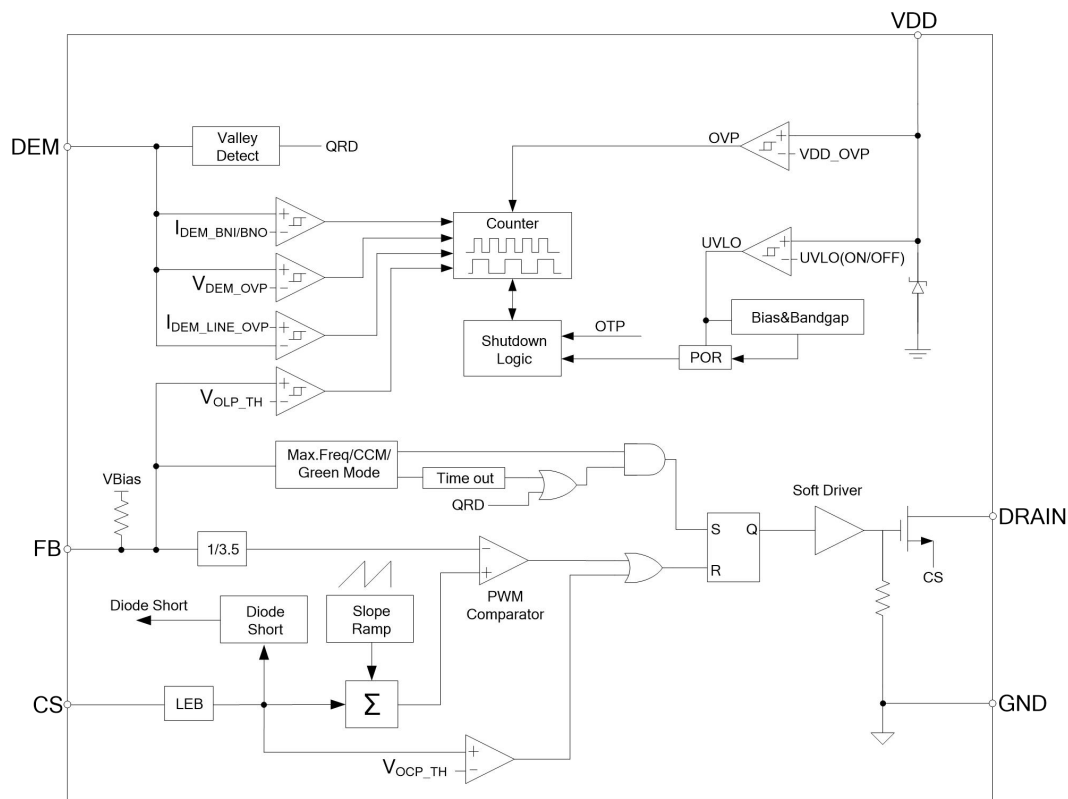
VDD

DEM

Valley Detect

QRD

OVP

VDD_OVP

$I_{DEM\_BNI/BNO}$

Counter

UVLO

UVLO(ON/OFF)

$V_{DEM\_OVP}$

$I_{DEM\_LINE\_OVP}$

Shutdown Logic

OTP

Bias&Bandgap

POR

$V_{OLP\_TH}$

VBias

Max.Freq/CCM/ Green Mode

Time out

QRD

Soft Driver

FB

1/3.5

S

Q

DRAIN

R

CS

PWM Comparator

Diode Short

Diode Short

Slope Ramp

CS

LEB

$\Sigma$

GND

$V_{OCP\_TH}$